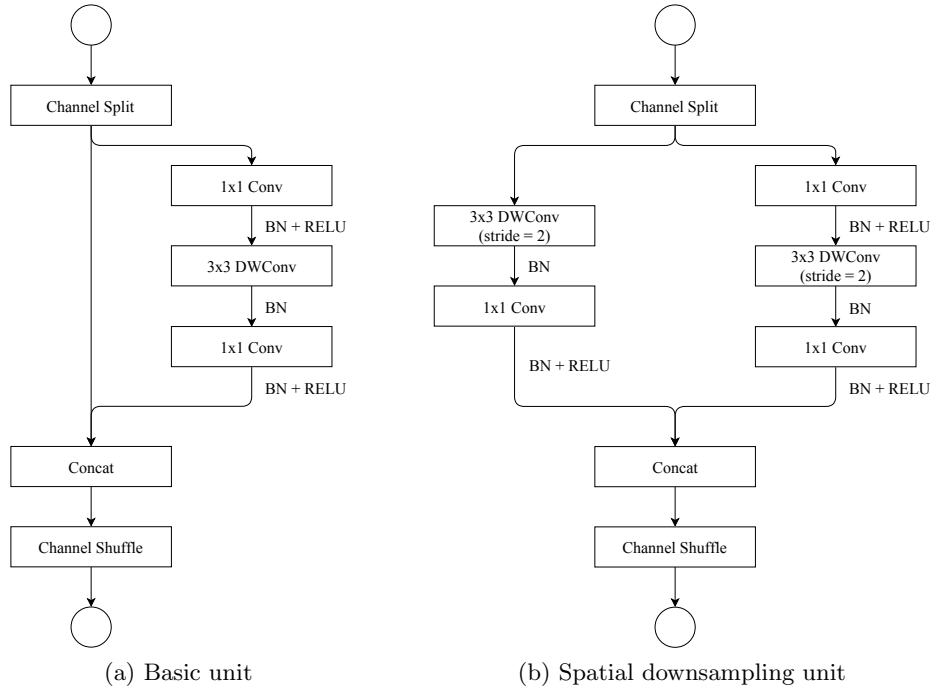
Channel Split

1x1 Conv

BN + RELU

3x3 DWConv

BN

1x1 Conv

BN + RELU

Concat

Channel Shuffle

(a) Basic unit

Channel Split

3x3 DWConv (stride = 2)

BN

1x1 Conv

BN + RELU

1x1 Conv

BN + RELU

3x3 DWConv (stride = 2)

BN

1x1 Conv

BN + RELU

Concat

Channel Shuffle

(b) Spatial downsampling unit